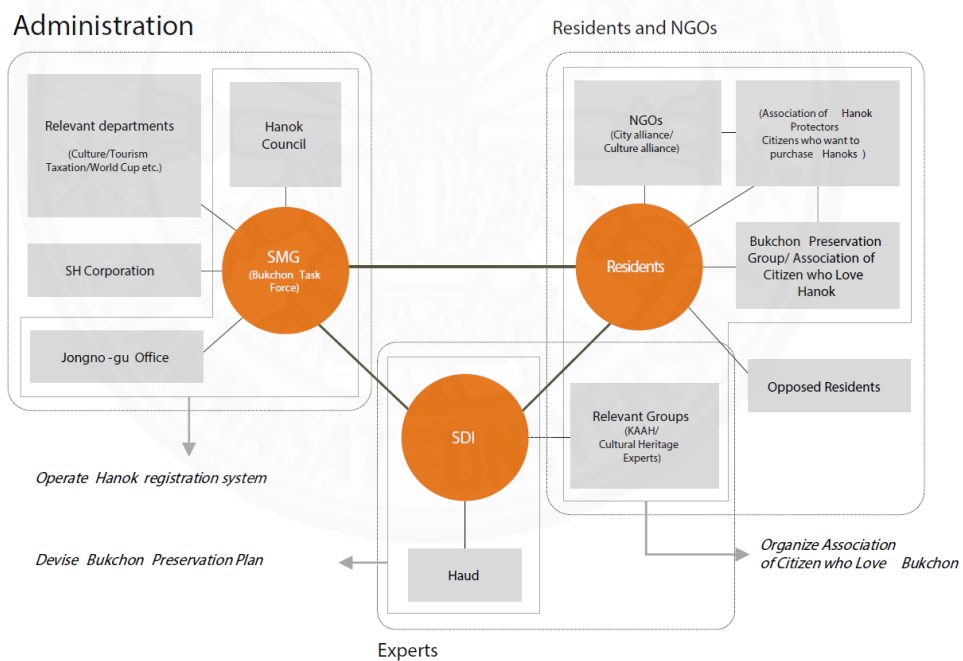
Administration

Residents and NGOs

Relevant departments
(Culture/Tourism Taxation/World Cup etc.)

Hanok Council

SH Corporation

SMG
(Bukchon Task Force)

Jongno-gu Office

NGOs
(City alliance/ Culture alliance)

(Association of Hanok Protectors
Citizens who want to purchase Hanoks)

Residents

Bukchon Preservation Group/ Association of Citizen who Love Hanok

Opposed Residents

SDI

Relevant Groups
(KAAH/ Cultural Heritage Experts)

Operate Hanok registration system

Devise Bukchon Preservation Plan

Haud

Organize Association of Citizen who Love Bukchon

Experts